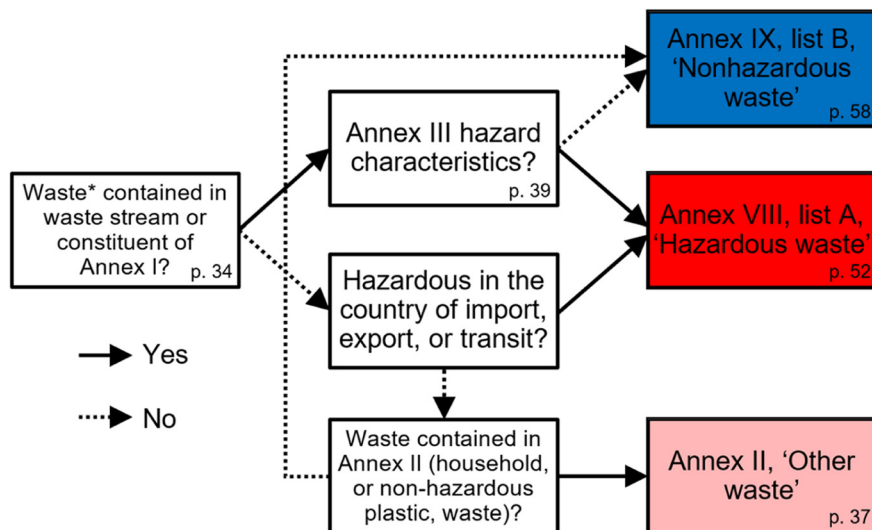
Waste* contained in waste stream or constituent of Annex I? p. 34

Annex III hazard characteristics? p. 39

Hazardous in the country of import, export, or transit?

Waste contained in Annex II (household, or non-hazardous plastic, waste)?

Annex IX, list B, 'Nonhazardous waste' p. 58

Annex VIII, list A, 'Hazardous waste' p. 52

Annex II, 'Other waste' p. 37

Yes

No